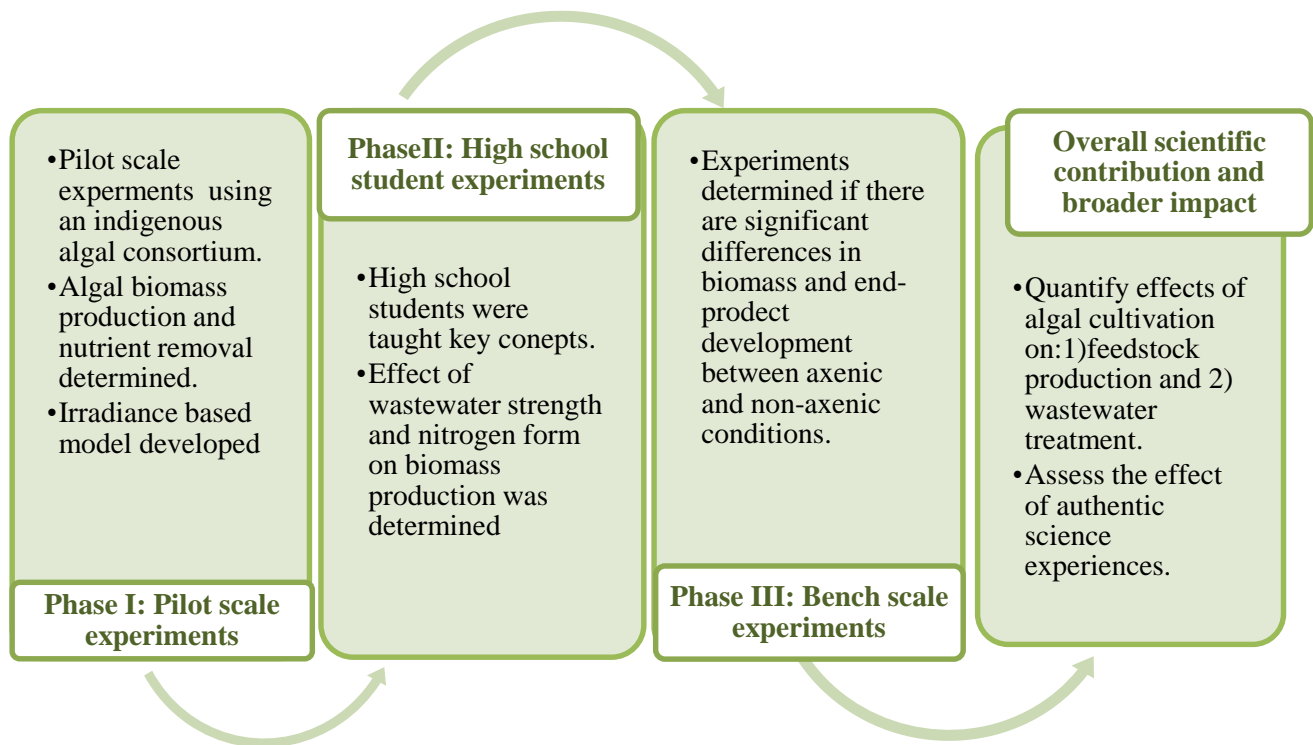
•Pilot scale experments using an indigenous algal consortium.
•Algal biomass production and nutrient removal determined.
•Irradiance based model developed

Phase I: Pilot scale experiments

PhaseII: High school student experiments

•High school students were taught key conepts.
•Effect of wastewater strength and nitrogen form on biomass production was determined

•Experiments determined if there are significant differences in biomass and end-prodect development between axenic and non-axenic conditions.

Phase III: Bench scale experiments

Overall scientific contribution and broader impact

•Quantify effects of algal cultivation on:1)feedstock production and 2) wastewater treatment.
•Assess the effect of authentic science experiences.